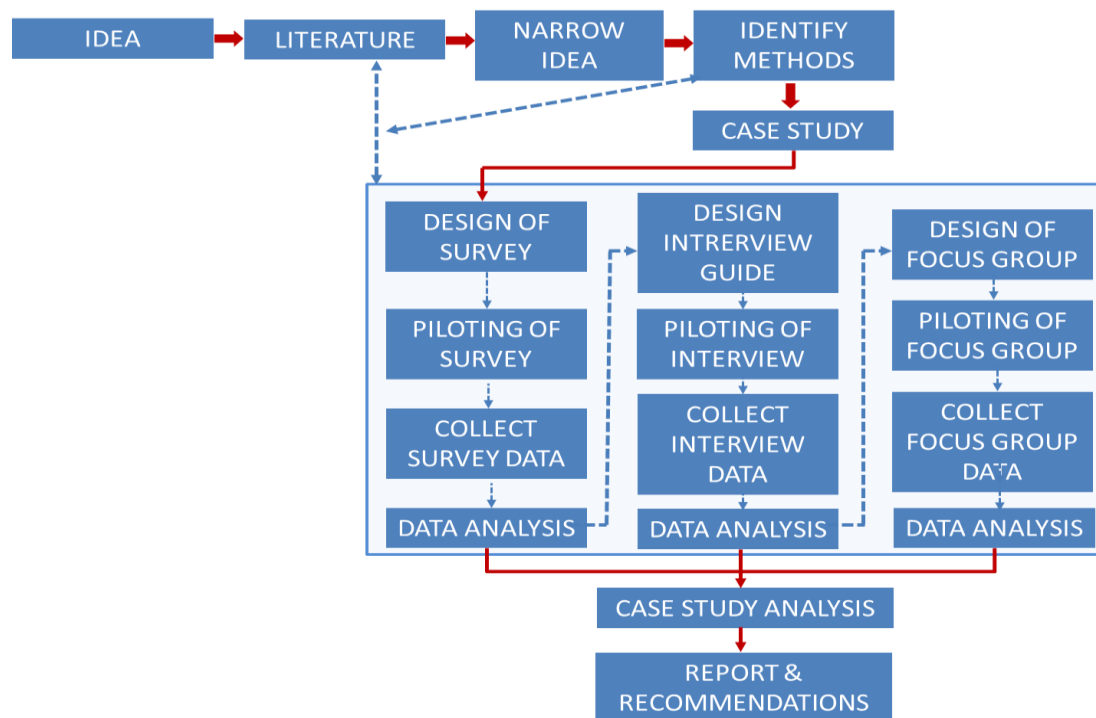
IDEA

LITERATURE

NARROW IDEA

IDENTIFY METHODS

CASE STUDY

DESIGN OF SURVEY

PILOTING OF SURVEY

COLLECT SURVEY DATA

DATA ANALYSIS

DESIGN INTRERVIEW GUIDE

PILOTING OF INTERVIEW

COLLECT INTERVIEW DATA

DATA ANALYSIS

DESIGN OF FOCUS GROUP

PILOTING OF FOCUS GROUP

COLLECT FOCUS GROUP DATA

DATA ANALYSIS

CASE STUDY ANALYSIS

REPORT & RECOMMENDATIONS